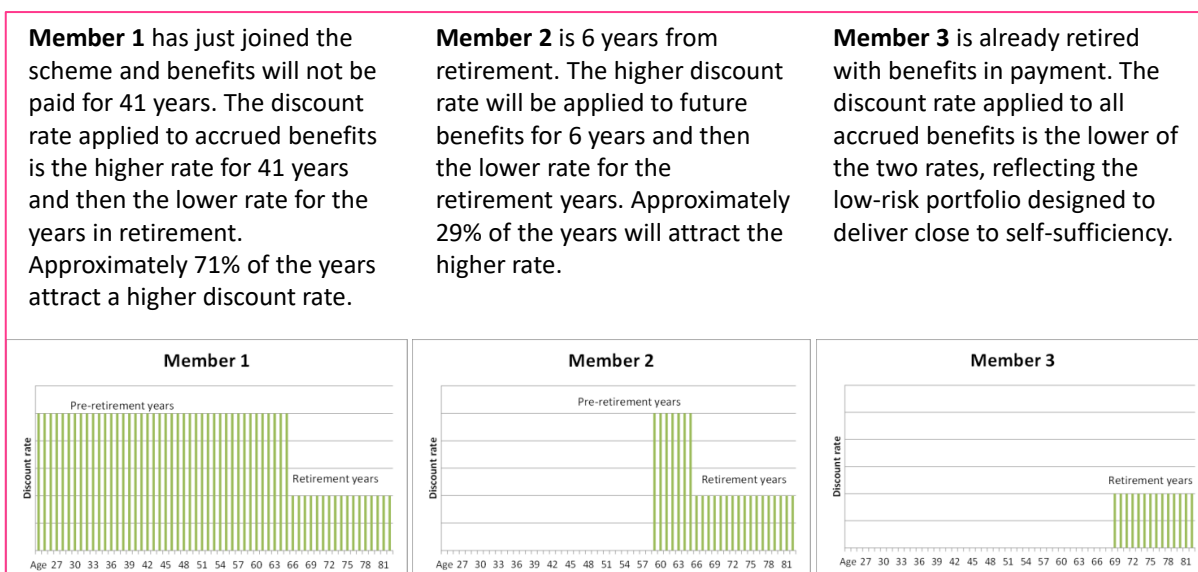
**Member 1** has just joined the scheme and benefits will not be paid for 41 years. The discount rate applied to accrued benefits is the higher rate for 41 years and then the lower rate for the years in retirement. Approximately 71% of the years attract a higher discount rate.

**Member 2** is 6 years from retirement. The higher discount rate will be applied to future benefits for 6 years and then the lower rate for the retirement years. Approximately 29% of the years will attract the higher rate.

**Member 3** is already retired with benefits in payment. The discount rate applied to all accrued benefits is the lower of the two rates, reflecting the low-risk portfolio designed to deliver close to self-sufficiency.

Member 1

Pre-retirement years

Retirement years

Discount rate

Age 27 30 33 36 39 42 45 48 51 54 57 60 63 66 69 72 75 78 81

Member 2

Pre-retirement years

Retirement years

Discount rate

Age 27 30 33 36 39 42 45 48 51 54 57 60 63 66 69 72 75 78 81

Member 3

Retirement years

Discount rate

Age 27 30 33 36 39 42 45 48 51 54 57 60 63 66 69 72 75 78 81